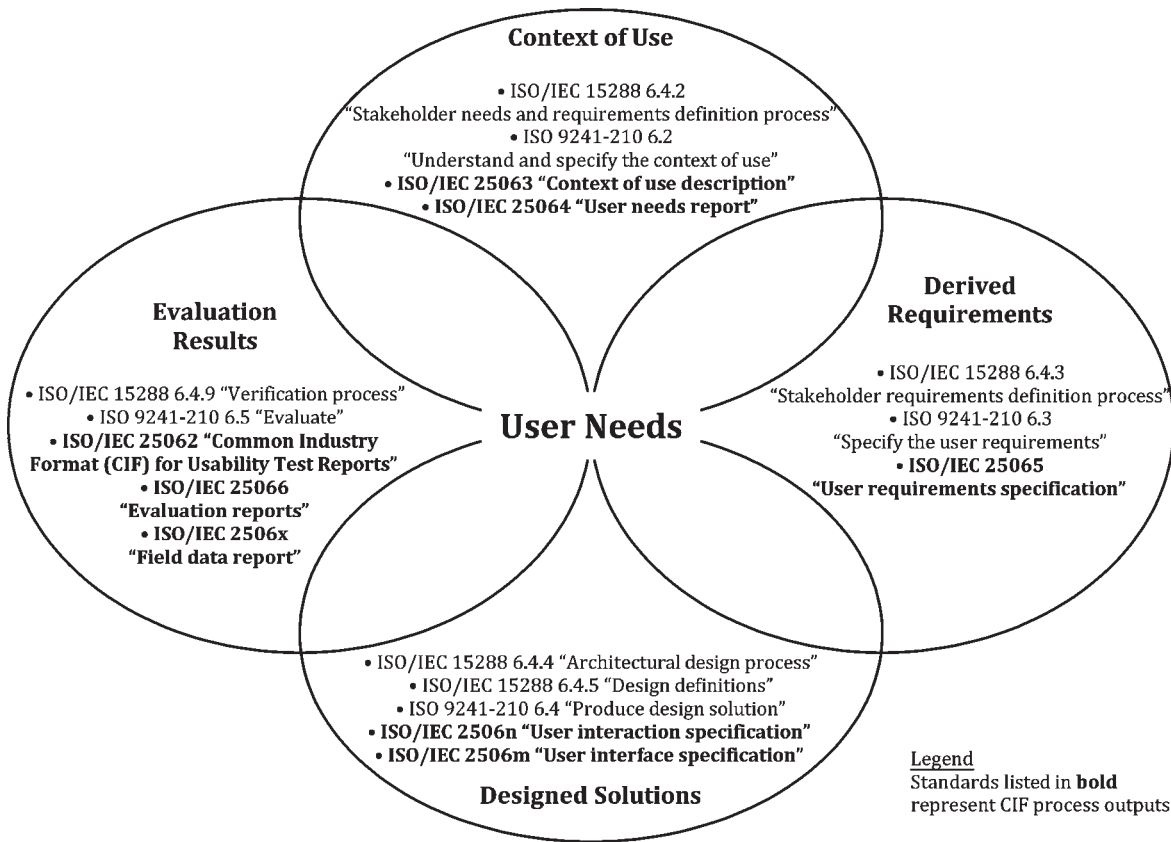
Context of Use

• ISO/IEC 15288 6.4.2
"Stakeholder needs and requirements definition process"
• ISO 9241-210 6.2
"Understand and specify the context of use"
• ISO/IEC 25063 "Context of use description"
• ISO/IEC 25064 "User needs report"

Evaluation Results

• ISO/IEC 15288 6.4.9 "Verification process"
• ISO 9241-210 6.5 "Evaluate"
• ISO/IEC 25062 "Common Industry Format (CIF) for Usability Test Reports"
• ISO/IEC 25066 "Evaluation reports"
• ISO/IEC 2506x "Field data report"

User Needs

Derived Requirements

• ISO/IEC 15288 6.4.3
"Stakeholder requirements definition process"
• ISO 9241-210 6.3
"Specify the user requirements"
• ISO/IEC 25065
"User requirements specification"

• ISO/IEC 15288 6.4.4 "Architectural design process"
• ISO/IEC 15288 6.4.5 "Design definitions"
• ISO 9241-210 6.4 "Produce design solution"
• ISO/IEC 2506n "User interaction specification"
• ISO/IEC 2506m "User interface specification"

Designed Solutions

Legend
Standards listed in bold represent CIF process outputs